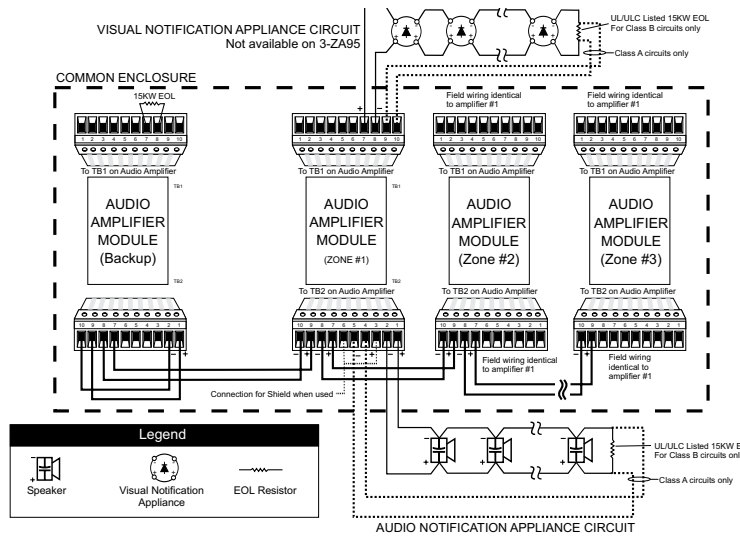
VISUAL NOTIFICATION APPLIANCE CIRCUIT
Not available on 3-ZA95

UL/ULC Listed 15KW EOL
For Class B circuits only

Class A circuits only

COMMON ENCLOSURE

15KW EOL

1 2 3 4 5 6 7 8 9 10

To TB1 on Audio Amplifier

AUDIO AMPLIFIER MODULE (Backup)

TB1

TB2

To TB2 on Audio Amplifier

10 9 8 7 6 5 4 3 2 1

+

1 2 3 4 5 6 7 8 9 10

To TB1 on Audio Amplifier

AUDIO AMPLIFIER MODULE (ZONE #1)

TB1

TB2

To TB2 on Audio Amplifier

10 9 8 7 6 5 4 3 2 1

Field wiring identical to amplifier #1

1 2 3 4 5 6 7 8 9 10

To TB1 on Audio Amplifier

AUDIO AMPLIFIER MODULE (Zone #2)

To TB2 on Audio Amplifier

10 9 8 7 6 5 4 3 2 1

Field wiring identical to amplifier #1

Field wiring identical to amplifier #1

1 2 3 4 5 6 7 8 9 10

To TB1 on Audio Amplifier

AUDIO AMPLIFIER MODULE (Zone #3)

To TB2 on Audio Amplifier

10 9 8 7 6 5 4 3 2 1

Field wiring identical to amplifier #1

Connection for Shield when used

Legend

Speaker

Visual Notification Appliance

EOL Resistor

UL/ULC Listed 15KW E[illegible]
For Class B circuits onl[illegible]

Class A circuits only

AUDIO NOTIFICATION APPLIANCE CIRCUIT